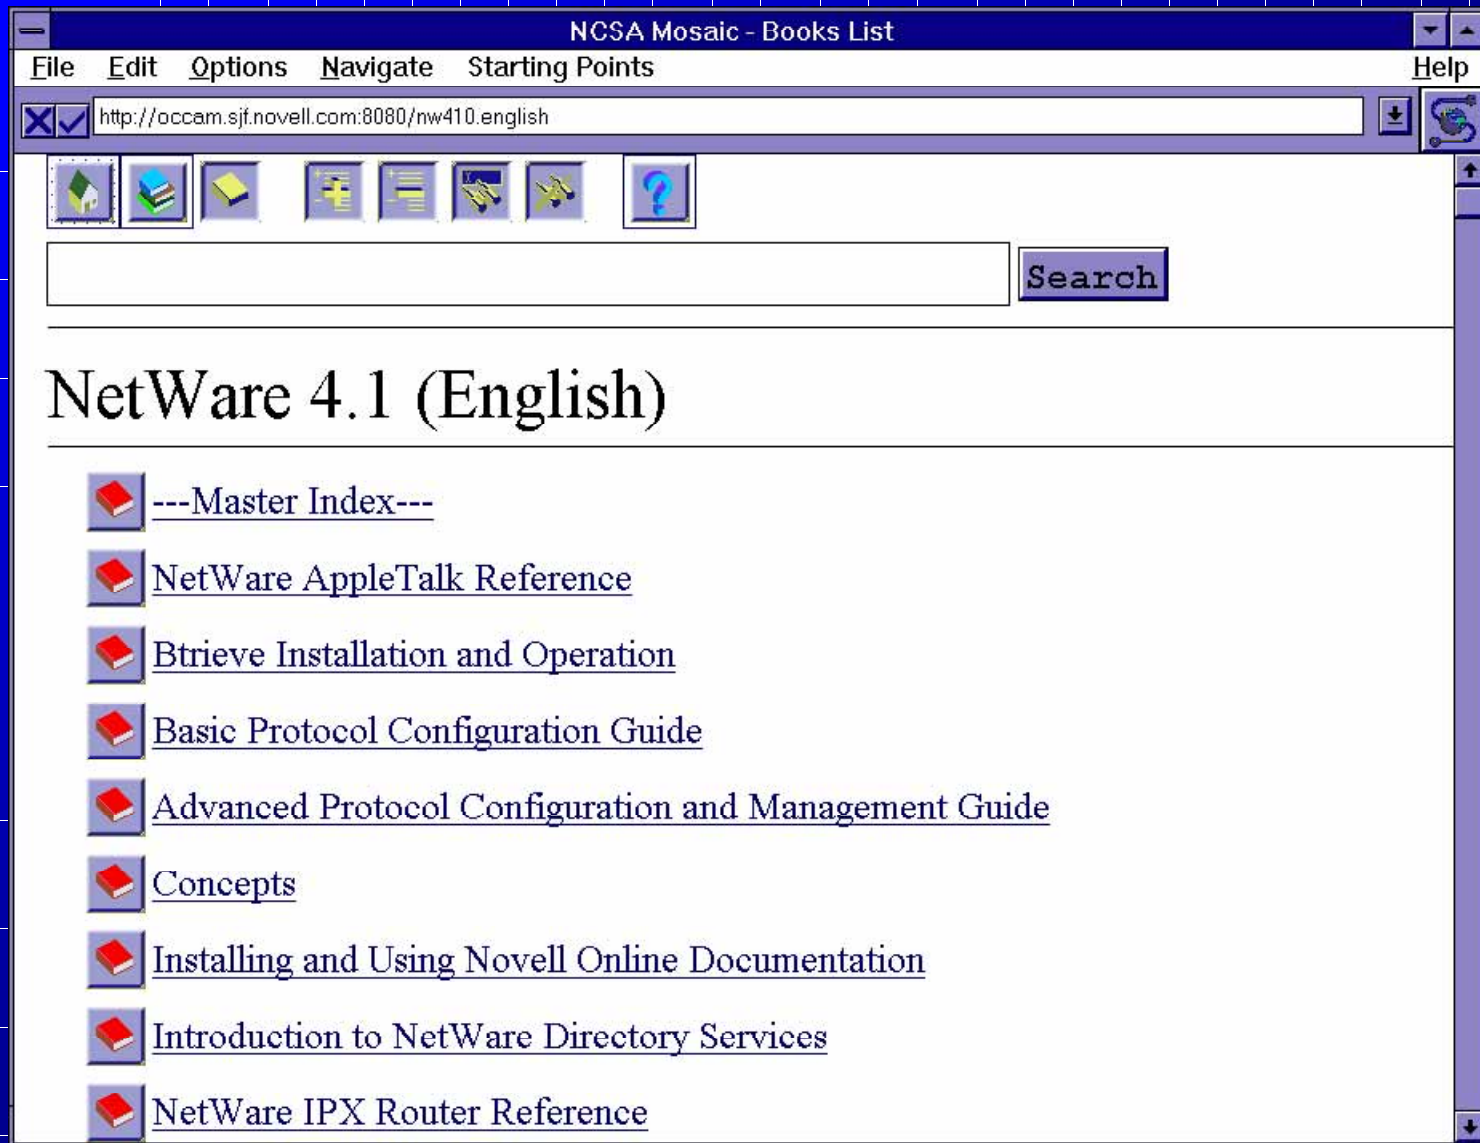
NCSA Mosaic - Books List

File Edit Options Navigate Starting Points Help

http://occam.sjf.novell.com:8080/nw410.english

Search

NetWare 4.1 (English)

---Master Index---

NetWare AppleTalk Reference

Btrieve Installation and Operation

Basic Protocol Configuration Guide

Advanced Protocol Configuration and Management Guide

Concepts

Installing and Using Novell Online Documentation

Introduction to NetWare Directory Services

NetWare IPX Router Reference